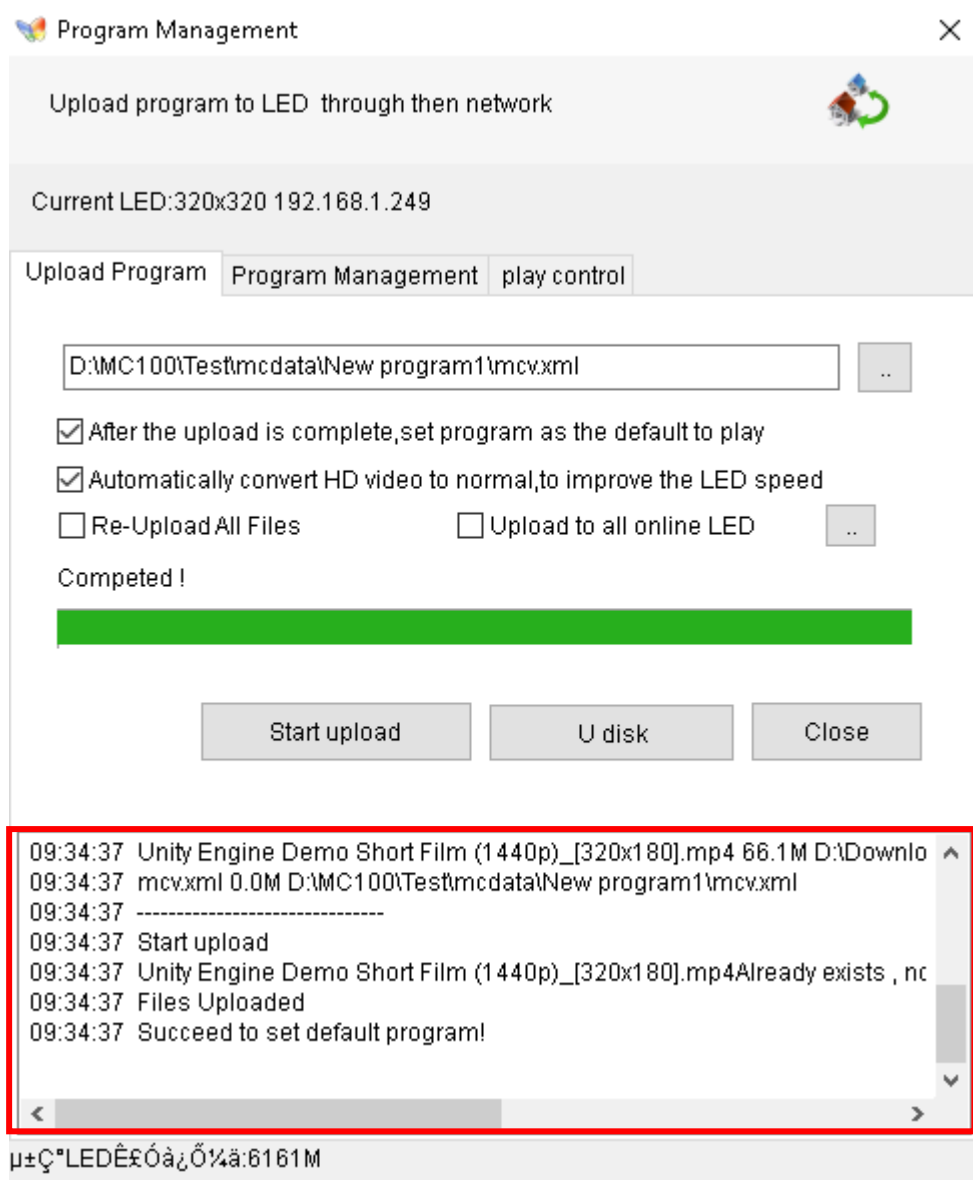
Program Management

Upload program to LED through then network

Current LED:320x320 192.168.1.249

Upload Program | Program Management | play control

D:\MC100\Test\mcdata\New program1\mcv.xml ..

☑ After the upload is complete,set program as the default to play

☑ Automatically convert HD video to normal,to improve the LED speed

☐ Re-Upload All Files ☐ Upload to all online LED ..

Competed !

Start upload U disk Close

09:34:37 Unity Engine Demo Short Film (1440p)_[320x180].mp4 66.1M D:\Downlo
09:34:37 mcv.xml 0.0M D:\MC100\Test\mcdata\New program1\mcv.xml
09:34:37 ------------------------------
09:34:37 Start upload
09:34:37 Unity Engine Demo Short Film (1440p)_[320x180].mp4Already exists , nc
09:34:37 Files Uploaded
09:34:37 Succeed to set default program!

µ±Ç°LEDÊ£Óà¿Õ¼ä:6161M